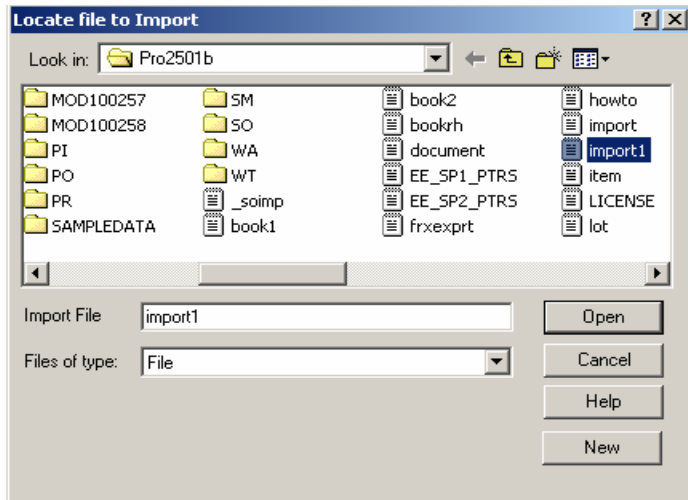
Locate file to Import

?

X

Look in: Pro2501b

MOD100257
MOD100258
PI
PO
PR
SAMPLEDATA

SM
SO
WA
WT
_soimp
book1

book2
bookrh
document
EE_SP1_PTRS
EE_SP2_PTRS
frxexprt

howto
import
import1
item
LICENSE
lot

Import File: import1

Files of type: File

Open
Cancel
Help
New